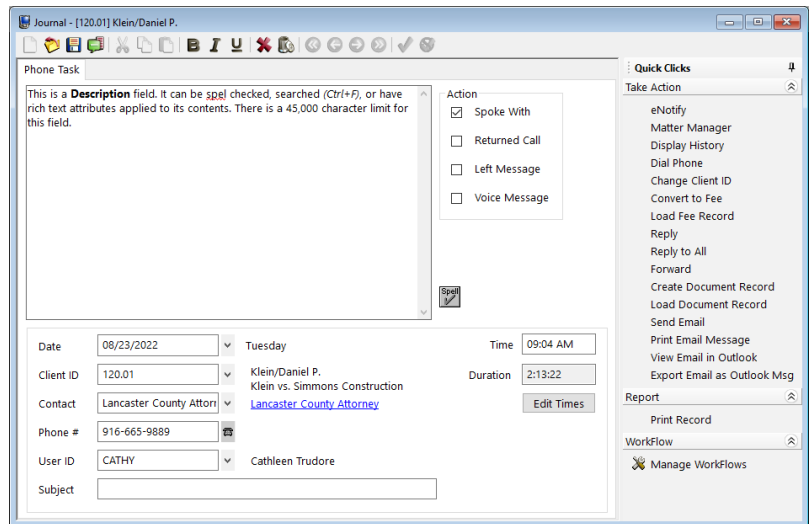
Journal - [120.01] Klein/Daniel P.

Phone Task

This is a **Description** field. It can be spel checked, searched *(Ctrl+F)*, or have rich text attributes applied to its contents. There is a 45,000 character limit for this field.

Action
Spoke With
Returned Call
Left Message
Voice Message

Spell

Date 08/23/2022 Tuesday
Time 09:04 AM
Client ID 120.01 Klein/Daniel P.
Klein vs. Simmons Construction
Duration 2:13:22
Contact Lancaster County Attorn Lancaster County Attorney
Edit Times
Phone # 916-665-9889
User ID CATHY Cathleen Trudore
Subject

Quick Clicks
Take Action
eNotify
Matter Manager
Display History
Dial Phone
Change Client ID
Convert to Fee
Load Fee Record
Reply
Reply to All
Forward
Create Document Record
Load Document Record
Send Email
Print Email Message
View Email in Outlook
Export Email as Outlook Msg
Report
Print Record
WorkFlow
Manage WorkFlows